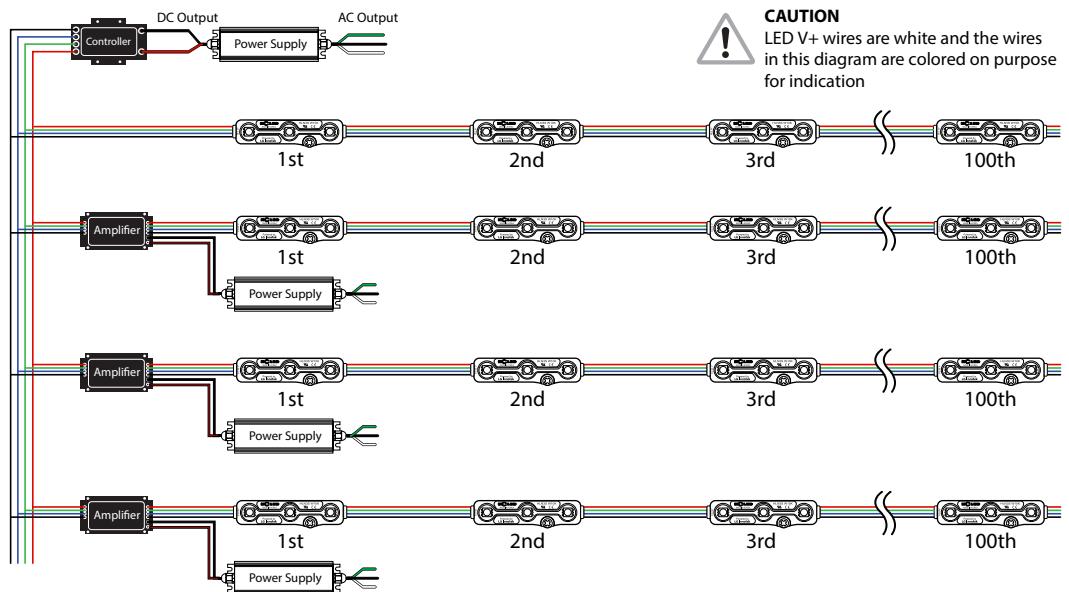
DC Output
AC Output
Controller
Power Supply

CAUTION
LED V+ wires are white and the wires in this diagram are colored on purpose for indication

1st
2nd
3rd
100th

Amplifier
1st
2nd
3rd
100th
Power Supply

Amplifier
1st
2nd
3rd
100th
Power Supply

Amplifier
1st
2nd
3rd
100th
Power Supply